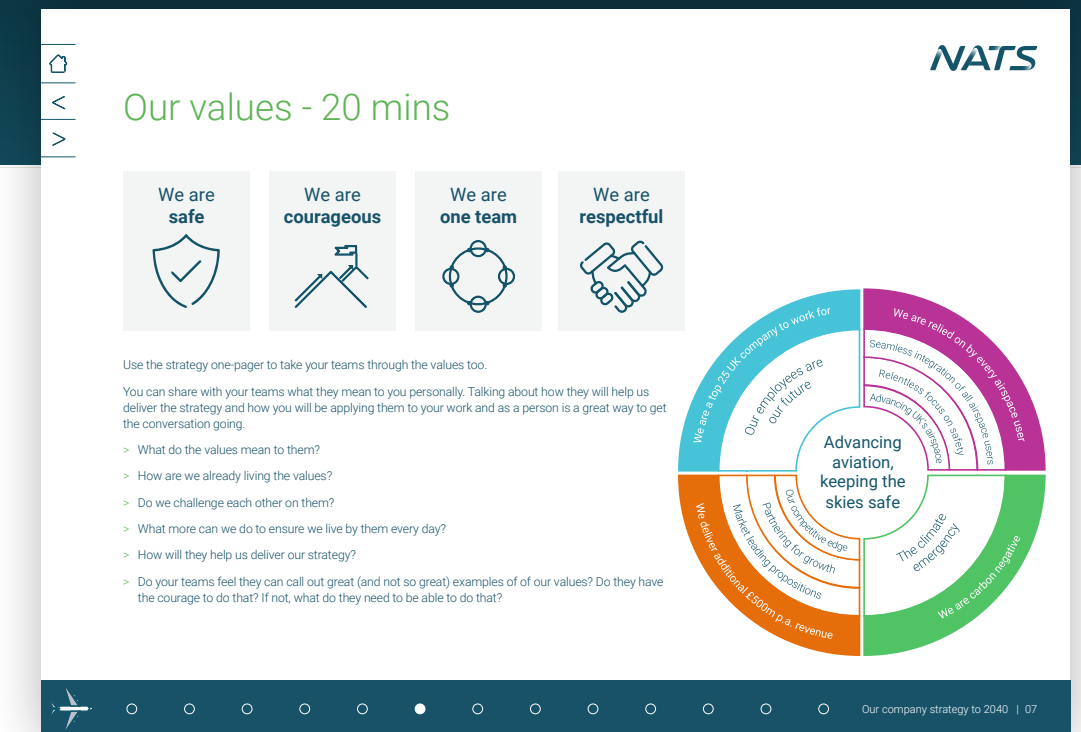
<
>

NATS

Our values - 20 mins

We are **safe**

We are **courageous**

We are **one team**

We are **respectful**

Use the strategy one-pager to take your teams through the values too.

You can share with your teams what they mean to you personally. Talking about how they will help us deliver the strategy and how you will be applying them to your work and as a person is a great way to get the conversation going.

> What do the values mean to them?

> How are we already living the values?

> Do we challenge each other on them?

> What more can we do to ensure we live by them every day?

> How will they help us deliver our strategy?

> Do your teams feel they can call out great (and not so great) examples of of our values? Do they have the courage to do that? If not, what do they need to be able to do that?

We are a top 25 UK company to work for
Our employees are our future
We are relied on by every airspace user
Seamless integration of all airspace users
Relentless focus on safety
Advancing UK's airspace
Advancing aviation, keeping the skies safe
The climate emergency
We are carbon negative
We deliver additional £500m p.a. revenue
Market leading propositions
Partnering for growth
Our competitive edge

Our company strategy to 2040 | 07